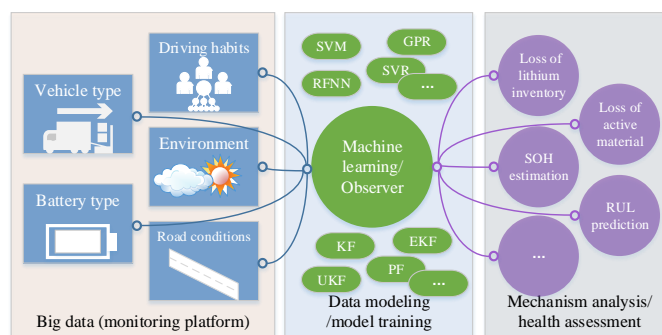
Vehicle type

Battery type

Driving habits

Environment

Road conditions

Big data (monitoring platform)

SVM

GPR

RFNN

SVR

...

Machine learning/ Observer

KF

EKF

UKF

PF

...

Data modeling /model training

Loss of lithium inventory

Loss of active material

SOH estimation

RUL prediction

...

Mechanism analysis/ health assessment